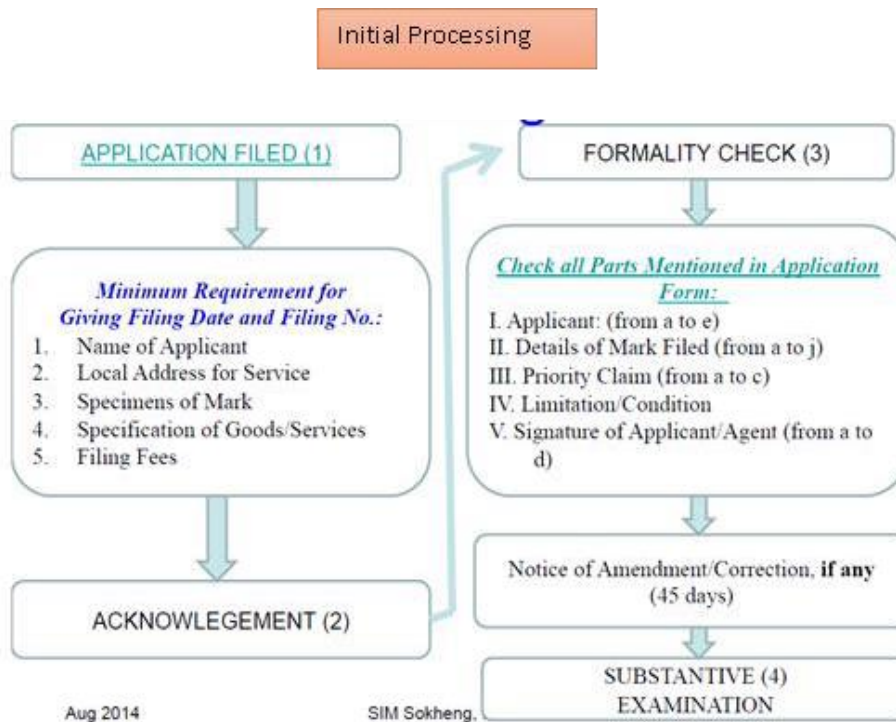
Initial Processing

APPLICATION FILED (1)

Minimum Requirement for Giving Filing Date and Filing No.:
1. Name of Applicant
2. Local Address for Service
3. Specimens of Mark
4. Specification of Goods/Services
5. Filing Fees

ACKNOWLEGEMENT (2)

FORMALITY CHECK (3)

Check all Parts Mentioned in Application Form:
I. Applicant: (from a to e)
II. Details of Mark Filed (from a to j)
III. Priority Claim (from a to c)
IV. Limitation/Condition
V. Signature of Applicant/Agent (from a to d)

Notice of Amendment/Correction, if any (45 days)

SUBSTANTIVE (4) EXAMINATION

Aug 2014

SIM Sokheng,